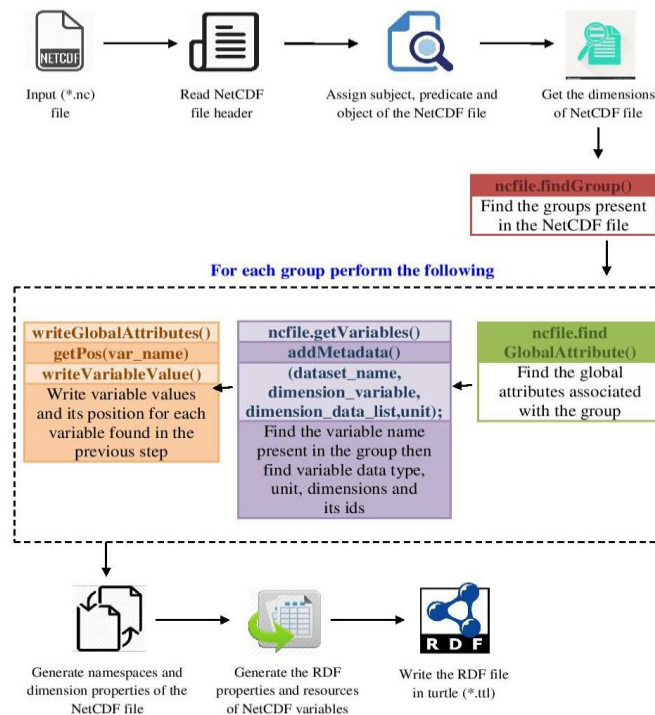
NETCDF

Input (*.nc) file

Read NetCDF file header

Assign subject, predicate and object of the NetCDF file

Get the dimensions of NetCDF file

ncfile.findGroup()

Find the groups present in the NetCDF file

For each group perform the following

writeGlobalAttributes()

getPos(var_name)

writeVariableValue()

Write variable values and its position for each variable found in the previous step

ncfile.getVariables()

addMetadata()

(dataset_name, dimension_variable, dimension_data_list,unit);

Find the variable name present in the group then find variable data type, unit, dimensions and its ids

ncfile.find GlobalAttribute()

Find the global attributes associated with the group

Generate namespaces and dimension properties of the NetCDF file

Generate the RDF properties and resources of NetCDF variables

RDF

Write the RDF file in turtle (*.ttl)